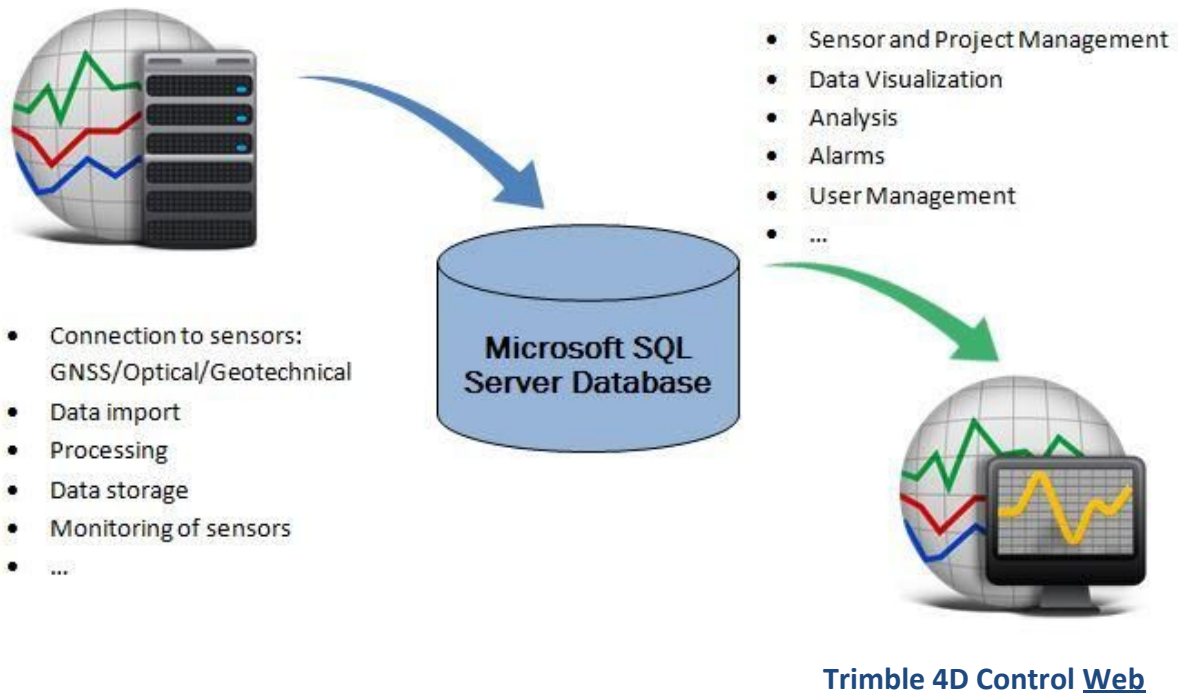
- Sensor and Project Management
- Data Visualization
- Analysis
- Alarms
- User Management
- ...

- Connection to sensors: GNSS/Optical/Geotechnical
- Data import
- Processing
- Data storage
- Monitoring of sensors
- ...

Microsoft SQL Server Database

Trimble 4D Control Web